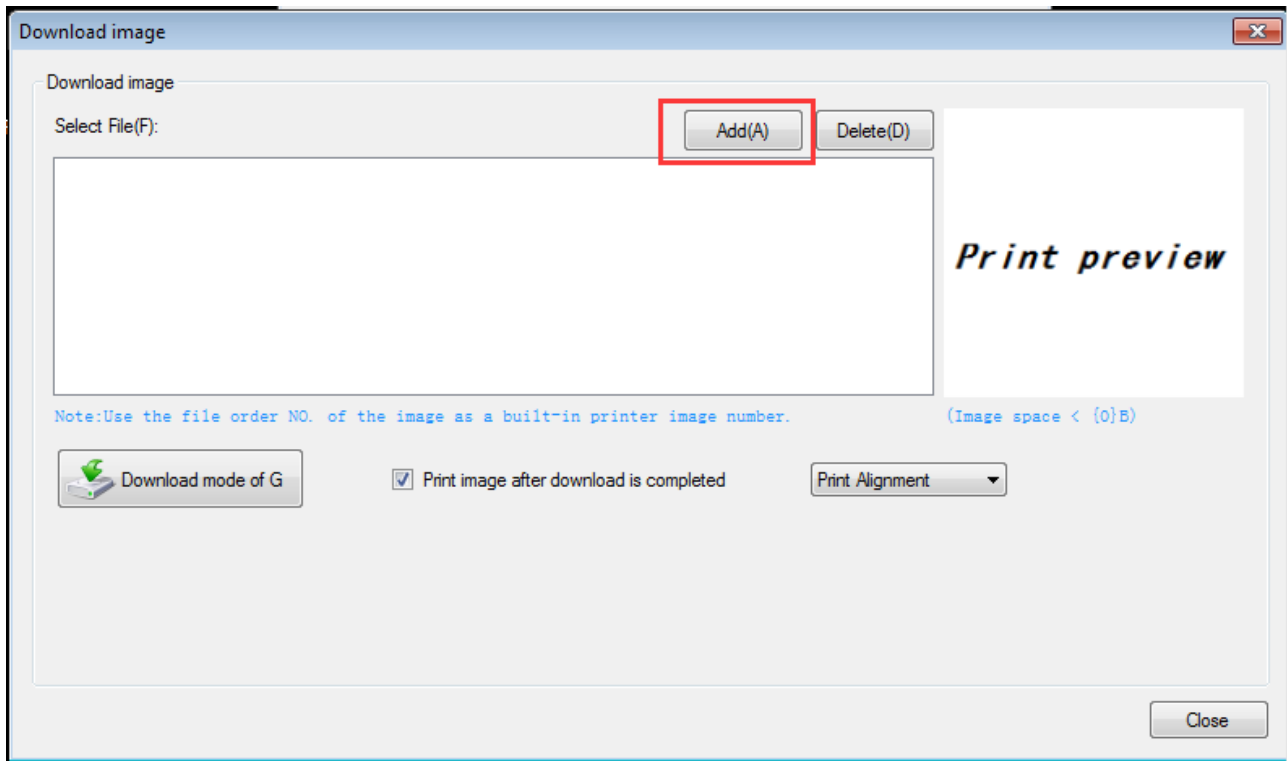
Download image

Download image

Select File(F):

Add(A)

Delete(D)

Print preview

Note:Use the file order NO. of the image as a built-in printer image number.

(Image space < {0}B)

Download mode of G

Print image after download is completed

Print Alignment

Close